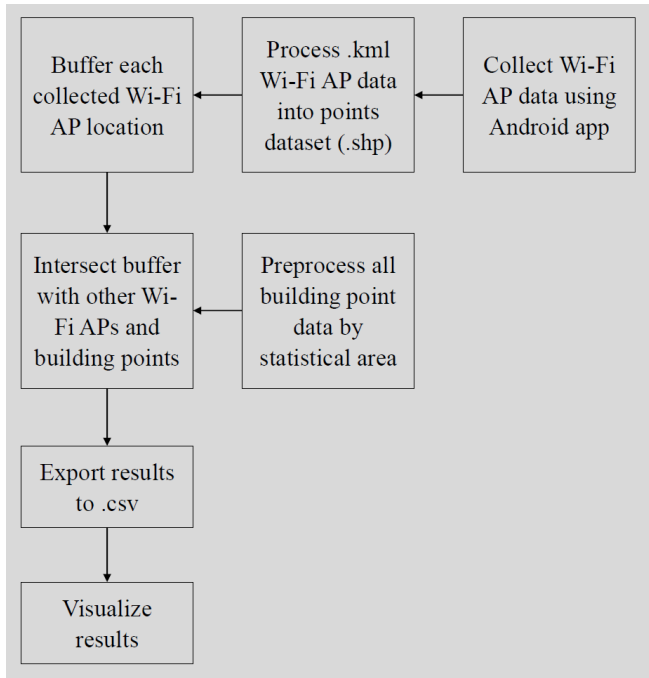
Collect Wi-Fi AP data using Android app

Process .kml Wi-Fi AP data into points dataset (.shp)

Buffer each collected Wi-Fi AP location

Intersect buffer with other Wi-Fi APs and building points

Preprocess all building point data by statistical area

Export results to .csv

Visualize results